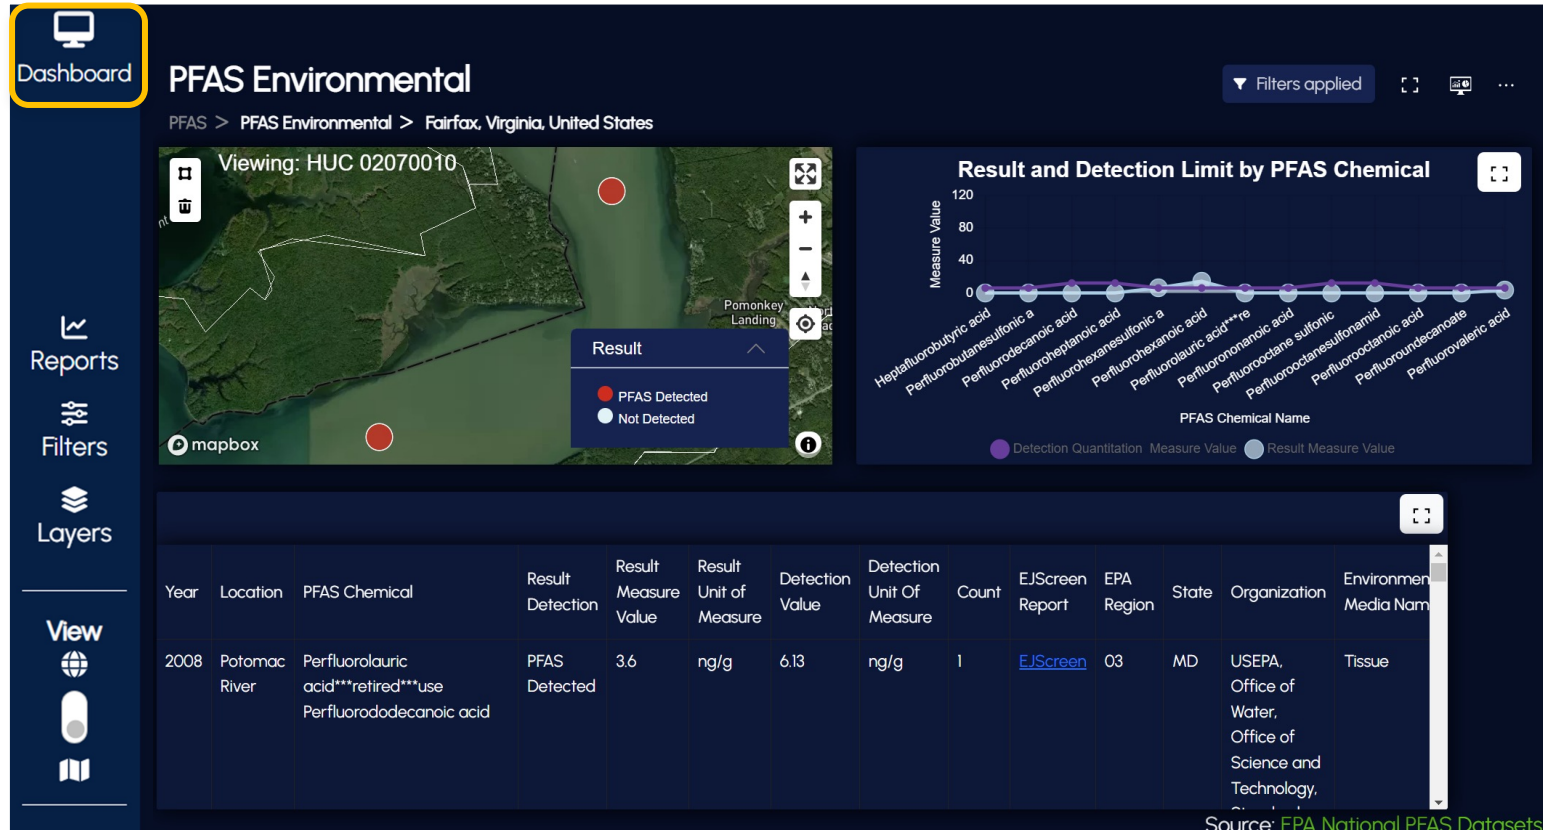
Dashboard

PFAS Environmental

Filters applied

PFAS > PFAS Environmental > Fairfax, Virginia, United States

Viewing: HUC 02070010

Pomonkey Landing

Result

PFAS Detected
Not Detected

mapbox

Result and Detection Limit by PFAS Chemical

Measure Value

120
80
40
0

Heptafluorobutyric acid
Perfluorobutanesulfonic a
Perfluorodecanoic acid
Perfluoroheptanoic acid
Perfluorohexanesulfonic a
Perfluorohexanoic acid
Perfluorolauric acid***re
Perfluorononanoic acid
Perfluorooctane sulfonic
Perfluorooctanesulfonamid
Perfluorooctanoic acid
Perfluoroundecanoate
Perfluorovaleric acid

PFAS Chemical Name

Detection Quantitation Measure Value   Result Measure Value

Reports

Filters

Layers

View

| Year | Location | PFAS Chemical | Result Detection | Result Measure Value | Result Unit of Measure | Detection Value | Detection Unit Of Measure | Count | EJScreen Report | EPA Region | State | Organization | Environmen Media Nam |
|---|---|---|---|---|---|---|---|---|---|---|---|---|---|
| 2008 | Potomac River | Perfluorolauric acid***retired***use Perfluorododecanoic acid | PFAS Detected | 3.6 | ng/g | 6.13 | ng/g | 1 | EJScreen | 03 | MD | USEPA, Office of Water, Office of Science and Technology, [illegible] | Tissue |

Source: EPA National PFAS Datasets